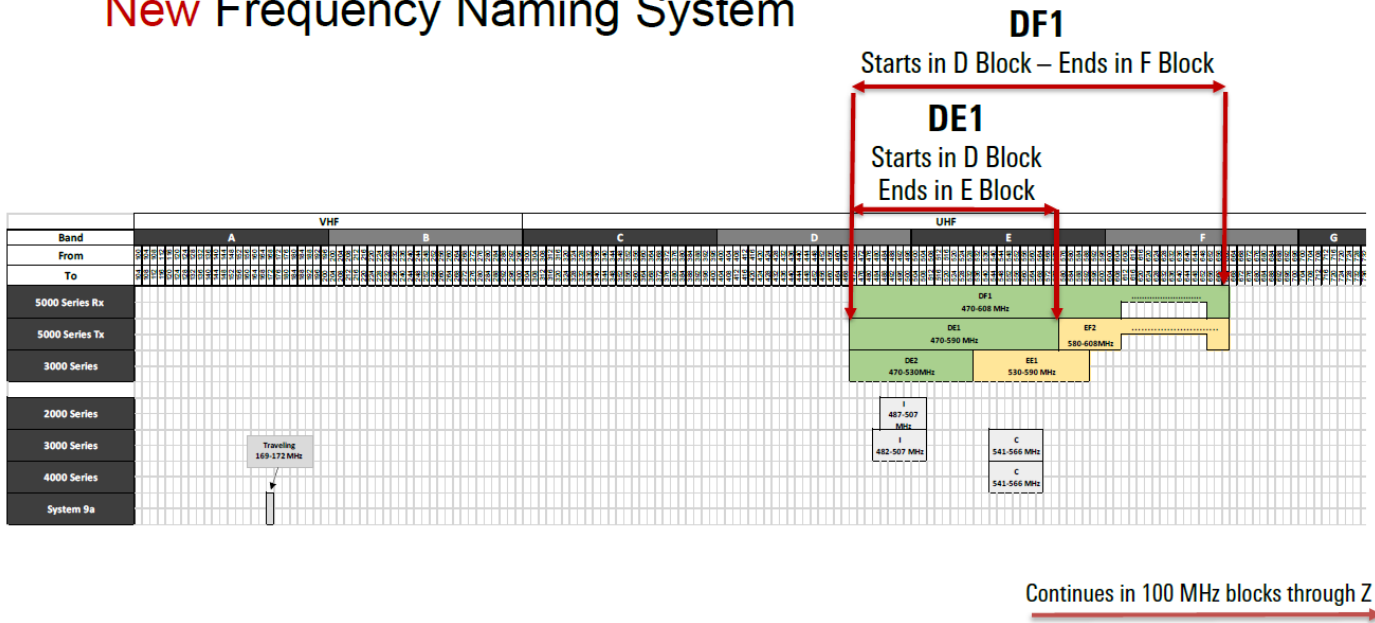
New Frequency Naming System

DF1
Starts in D Block – Ends in F Block

DE1
Starts in D Block
Ends in E Block

| | VHF | | UHF | | | | | |
|---|---|---|---|---|---|---|---|---|
| Band | A | B | C | D | E | F | G |
| From | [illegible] | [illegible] | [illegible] | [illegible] | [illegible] | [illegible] | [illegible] |
| To | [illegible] | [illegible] | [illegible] | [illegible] | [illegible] | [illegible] | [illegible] |

5000 Series Rx
DF1
470-608 MHz

5000 Series Tx
DE1
470-590 MHz
EF2
580-608MHz

3000 Series
DE2
470-530MHz
EE1
530-590 MHz

2000 Series
I
487-507 MHz

3000 Series
Traveling
169-172 MHz
I
482-507 MHz
C
541-566 MHz

4000 Series
C
541-566 MHz

System 9a

Continues in 100 MHz blocks through Z